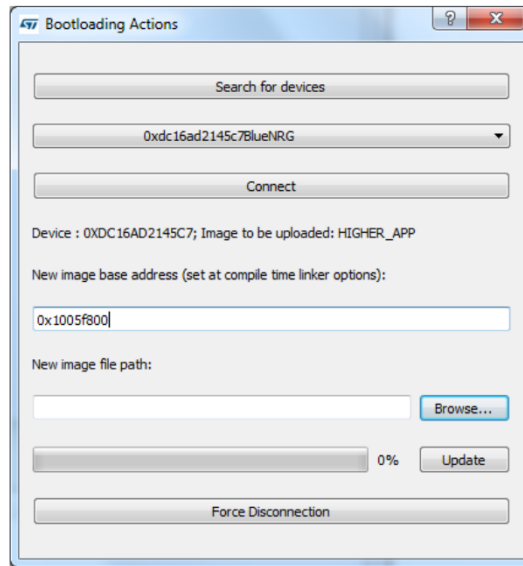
Bootloading Actions

?

Search for devices

0xdc16ad2145c7BlueNRG

Connect

Device : 0XDC16AD2145C7; Image to be uploaded: HIGHER_APP

New image base address (set at compile time linker options):

0x1005f800

New image file path:

Browse...

0%

Update

Force Disconnection